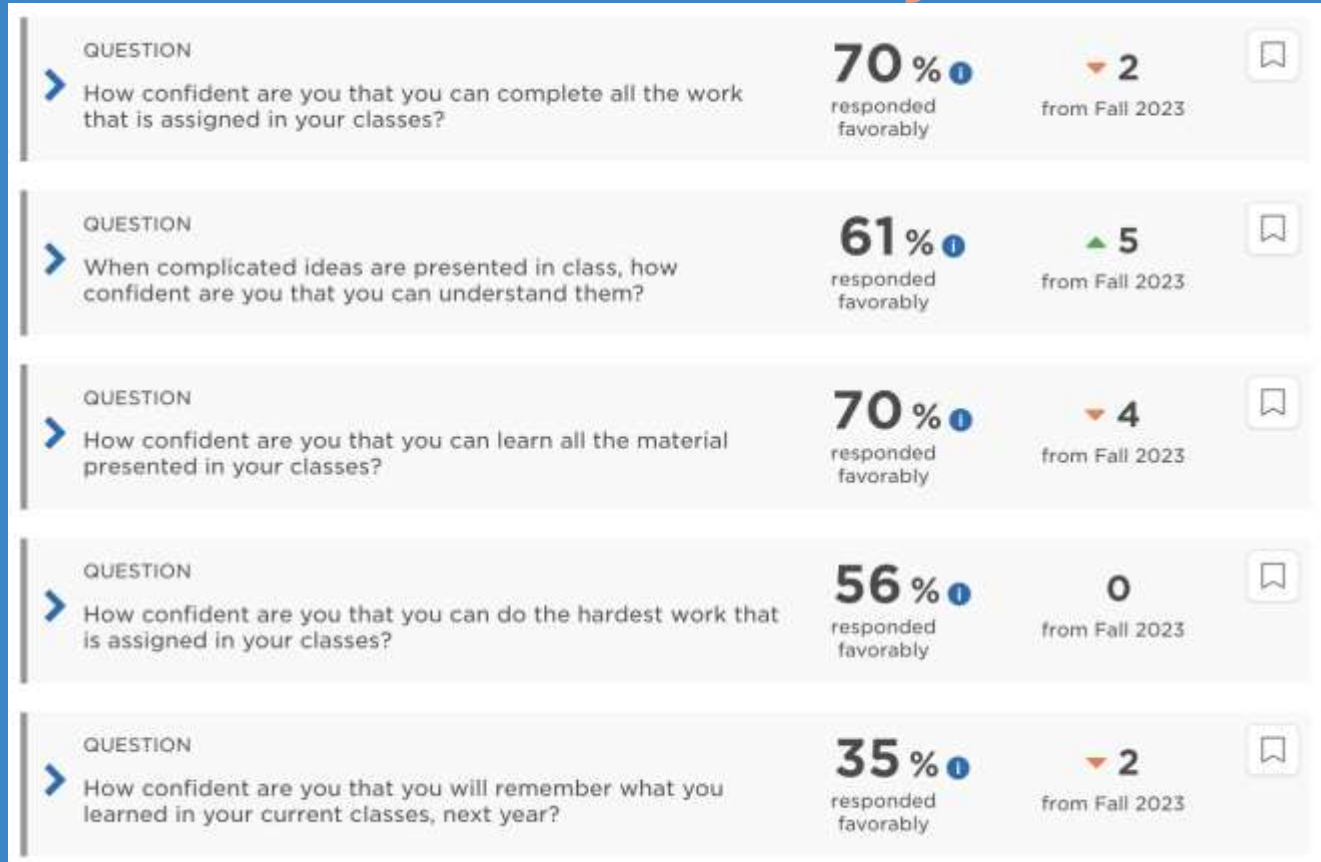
QUESTION
How confident are you that you can complete all the work that is assigned in your classes?
70%
responded favorably
▼ 2
from Fall 2023

QUESTION
When complicated ideas are presented in class, how confident are you that you can understand them?
61%
responded favorably
▲ 5
from Fall 2023

QUESTION
How confident are you that you can learn all the material presented in your classes?
70%
responded favorably
▼ 4
from Fall 2023

QUESTION
How confident are you that you can do the hardest work that is assigned in your classes?
56%
responded favorably
0
from Fall 2023

QUESTION
How confident are you that you will remember what you learned in your current classes, next year?
35%
responded favorably
▼ 2
from Fall 2023